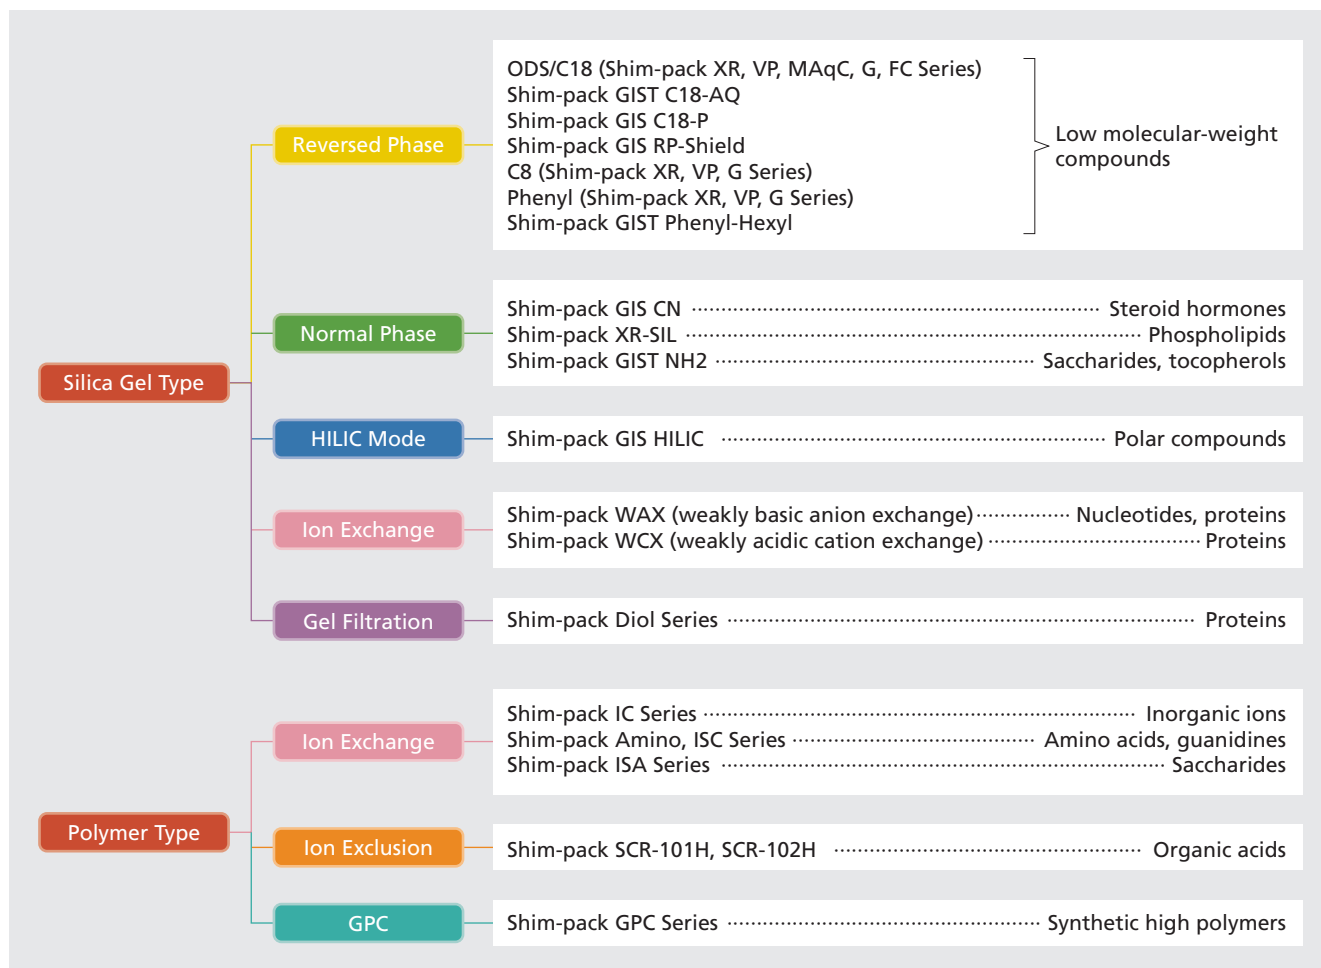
Silica Gel Type

Reversed Phase

ODS/C18 (Shim-pack XR, VP, MAqC, G, FC Series)
Shim-pack GIST C18-AQ
Shim-pack GIS C18-P
Shim-pack GIS RP-Shield
C8 (Shim-pack XR, VP, G Series)
Phenyl (Shim-pack XR, VP, G Series)
Shim-pack GIST Phenyl-Hexyl

Low molecular-weight compounds

Normal Phase

Shim-pack GIS CN ········ Steroid hormones
Shim-pack XR-SIL ········ Phospholipids
Shim-pack GIST NH2 ········ Saccharides, tocopherols

HILIC Mode

Shim-pack GIS HILIC ········ Polar compounds

Ion Exchange

Shim-pack WAX (weakly basic anion exchange) ········ Nucleotides, proteins
Shim-pack WCX (weakly acidic cation exchange) ········ Proteins

Gel Filtration

Shim-pack Diol Series ········ Proteins

Polymer Type

Ion Exchange

Shim-pack IC Series ········ Inorganic ions
Shim-pack Amino, ISC Series ········ Amino acids, guanidines
Shim-pack ISA Series ········ Saccharides

Ion Exclusion

Shim-pack SCR-101H, SCR-102H ········ Organic acids

GPC

Shim-pack GPC Series ········ Synthetic high polymers